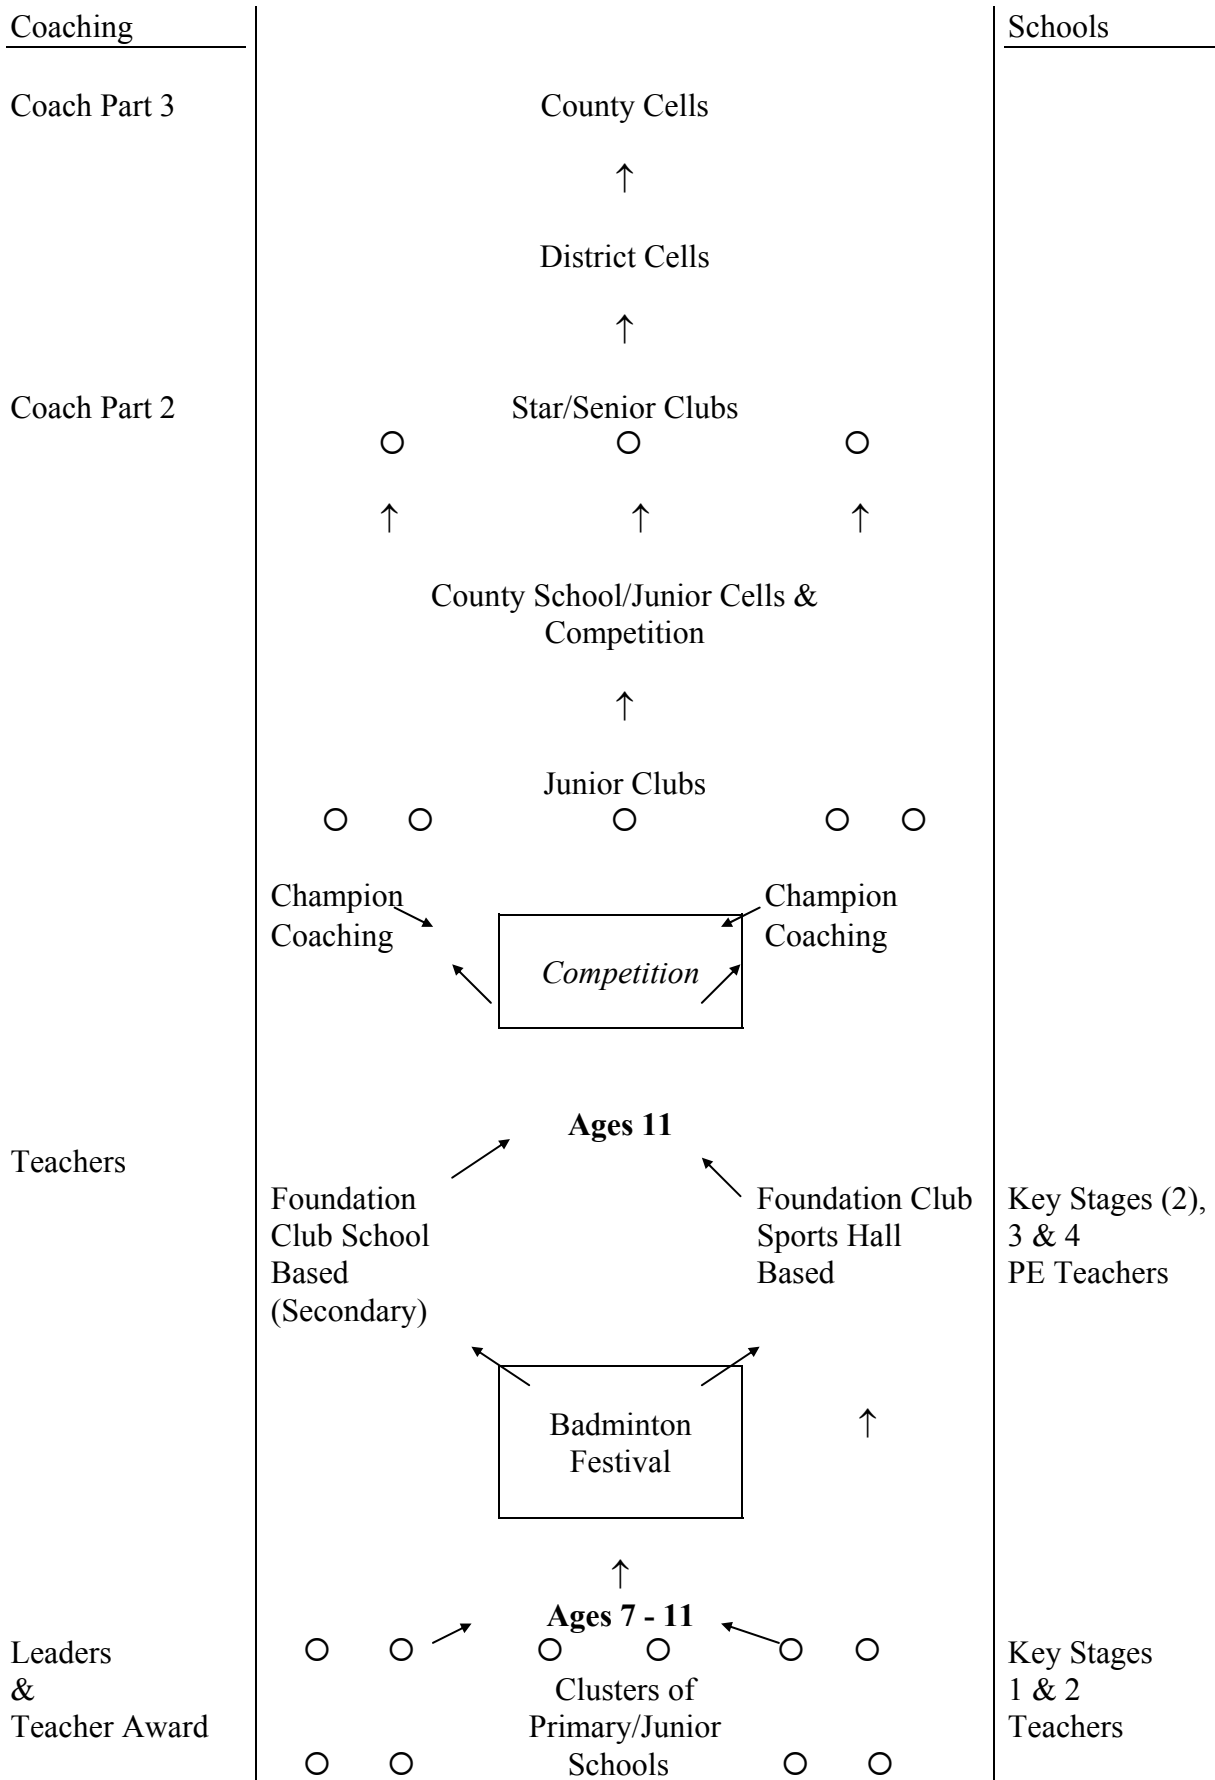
Coaching

Schools

Coach Part 3

County Cells

District Cells

Coach Part 2

Star/Senior Clubs

County School/Junior Cells & Competition

Junior Clubs

Champion Coaching

Competition

Champion Coaching

Ages 11

Teachers

Foundation Club School Based (Secondary)

Foundation Club Sports Hall Based

Key Stages (2), 3 & 4 PE Teachers

Badminton Festival

Ages 7 - 11

Leaders & Teacher Award

Clusters of Primary/Junior Schools

Key Stages 1 & 2 Teachers